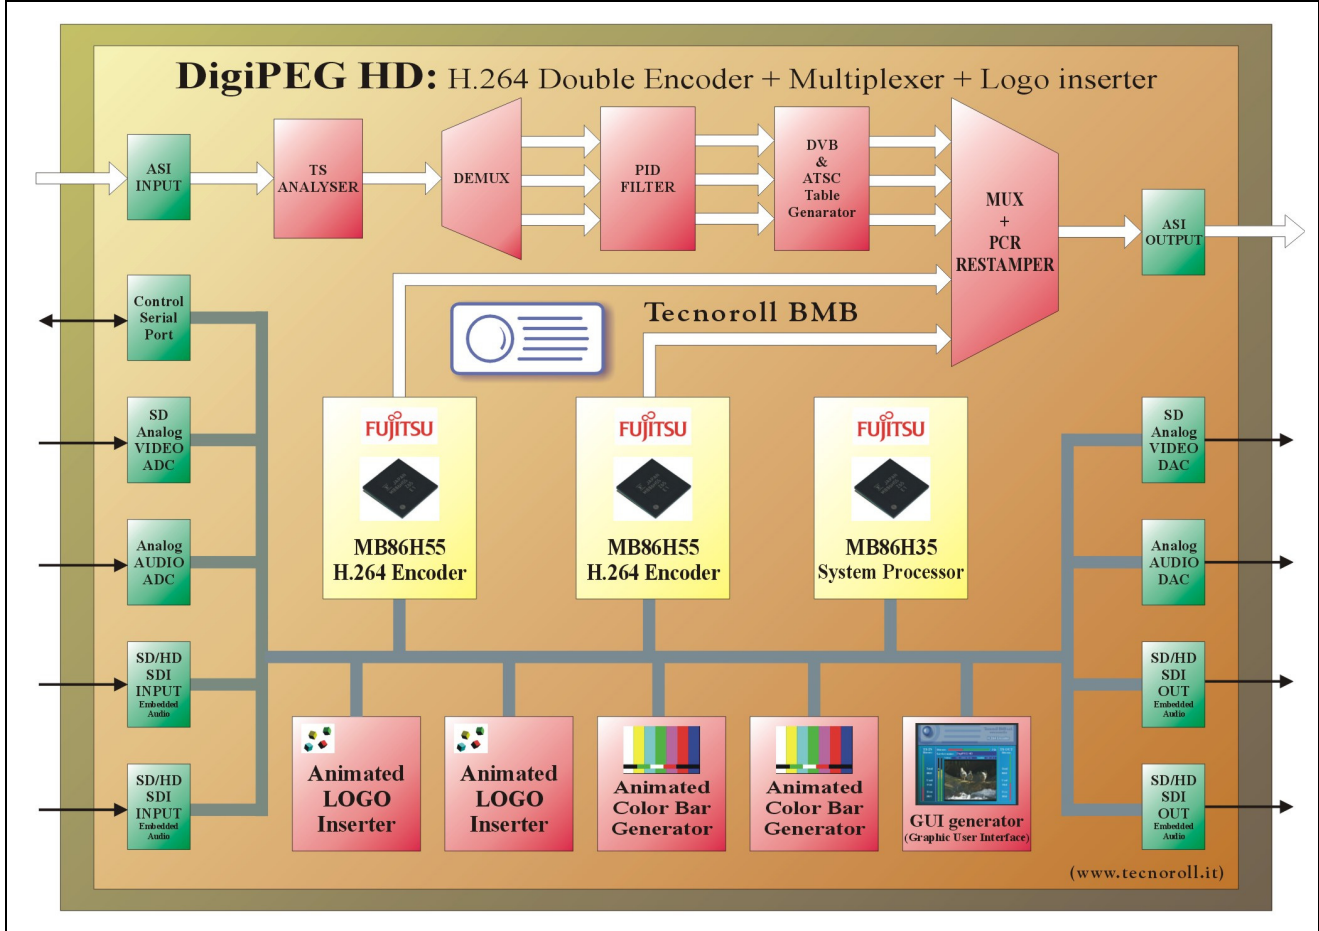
DigiPEG HD: H.264 Double Encoder + Multiplexer + Logo inserter

ASI INPUT

TS ANALYSER

DEMUX

PID FILTER

DVB & ATSC Table Genarator

MUX + PCR RESTAMPER

ASI OUTPUT

Control Serial Port

Tecnoroll BMB

SD Analog VIDEO ADC

Analog AUDIO ADC

SD/HD SDI INPUT Embedded Audio

SD/HD SDI INPUT Embedded Audio

FUJITSU

MB86H55 H.264 Encoder

FUJITSU

MB86H55 H.264 Encoder

FUJITSU

MB86H35 System Processor

SD Analog VIDEO DAC

Analog AUDIO DAC

SD/HD SDI OUT Embedded Audio

SD/HD SDI OUT Embedded Audio

Animated LOGO Inserter

Animated LOGO Inserter

Animated Color Bar Generator

Animated Color Bar Generator

GUI generator (Graphic User Interface)

(www.tecnoroll.it)